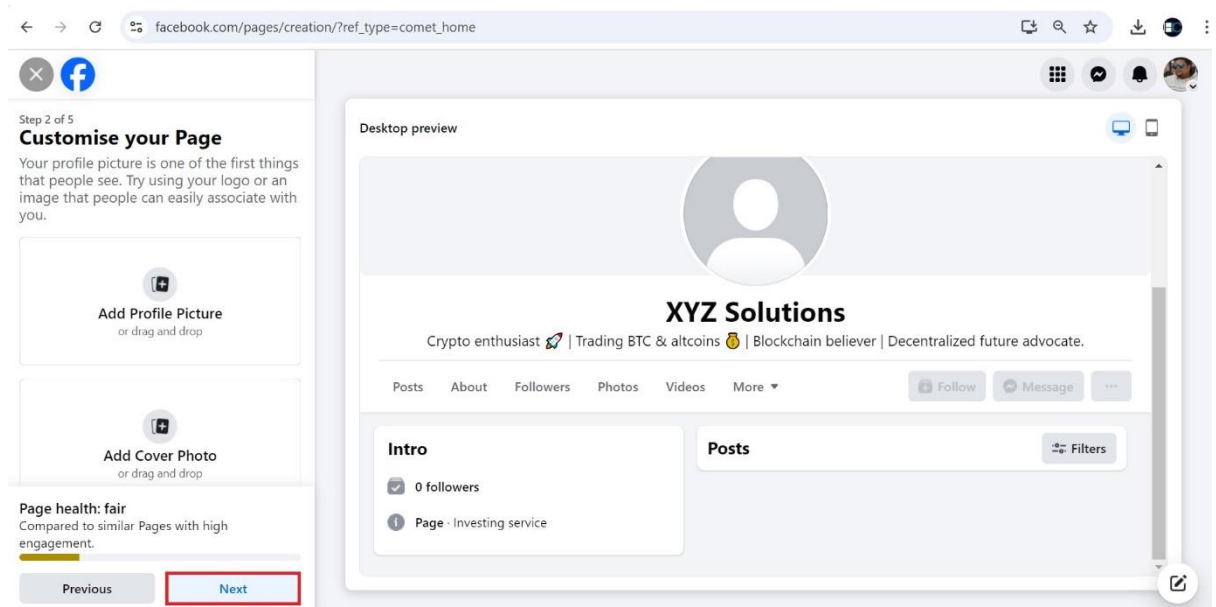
facebook.com/pages/creation/?ref_type=comet_home

Step 2 of 5
Customise your Page
Your profile picture is one of the first things that people see. Try using your logo or an image that people can easily associate with you.

Add Profile Picture
or drag and drop

Add Cover Photo
or drag and drop

Page health: fair
Compared to similar Pages with high engagement.

Previous
Next

Desktop preview

XYZ Solutions
Crypto enthusiast 🚀 | Trading BTC & altcoins 💰 | Blockchain believer | Decentralized future advocate.

Posts About Followers Photos Videos More ▾
Follow Message ···

Intro
0 followers
Page · Investing service

Posts
Filters